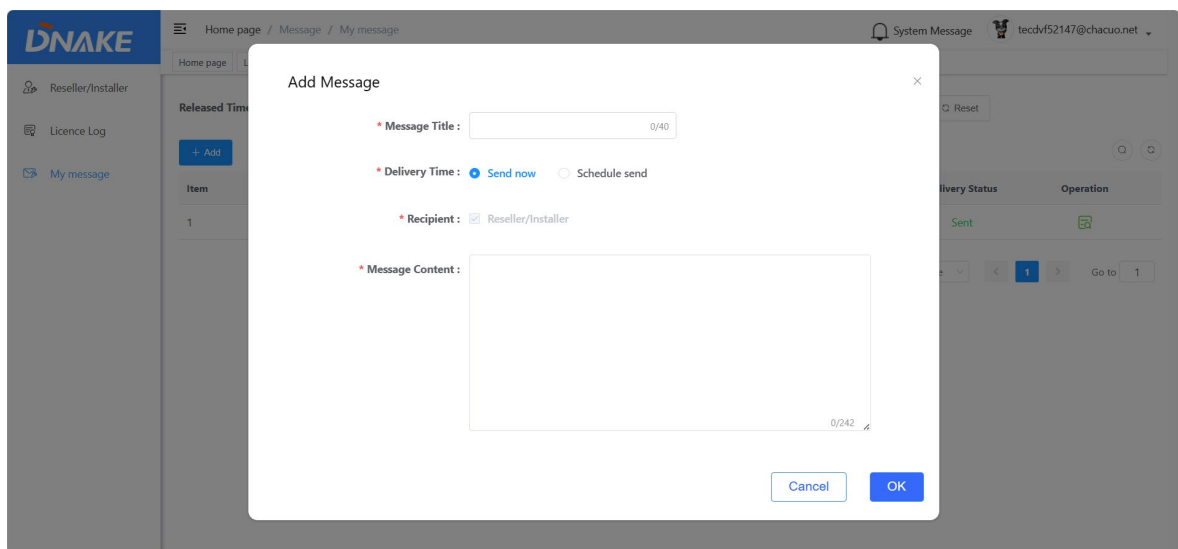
DNAKE

Reseller/Installer

Licence Log

My message

Home page / Message / My message

System Message tecdvf52147@chacuo.net

Home page L

Released Tim

+ Add

Item

1

Reset

livery Status

Operation

Sent

1

Go to 1

Add Message

×

* Message Title :

0/40

* Delivery Time :

Send now

Schedule send

* Recipient :

Reseller/Installer

* Message Content :

0/242

Cancel

OK